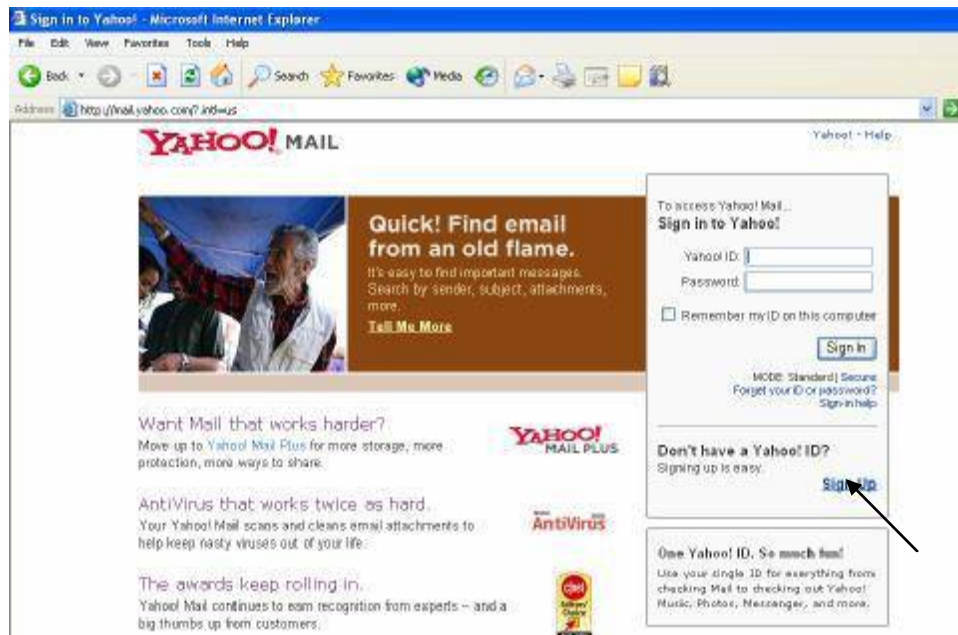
Sign in to Yahoo! - Microsoft Internet Explorer

File Edit View Favorites Tools Help

Back Search Favorites Media

Address http://mail.yahoo.com/?.intl=us

YAHOO! MAIL

Yahoo! - Help

Quick! Find email from an old flame.

It's easy to find important messages. Search by sender, subject, attachments, more.

Tell Me More

To access Yahoo! Mail...
Sign in to Yahoo!

Yahoo! ID:

Password:

Remember my ID on this computer

Sign In

MODE: Standard | Secure
Forget your ID or password?
Sign-in help

Don't have a Yahoo! ID?
Signing up is easy.

Sign Up

Want Mail that works harder?
Move up to Yahoo! Mail Plus for more storage, more protection, more ways to share.

YAHOO! MAIL PLUS

AntiVirus that works twice as hard.
Your Yahoo! Mail scans and cleans email attachments to help keep nasty viruses out of your life.

AntiVirus

The awards keep rolling in.
Yahoo! Mail continues to earn recognition from experts – and a big thumbs up from customers.

cnet Editors' Choice

One Yahoo! ID. So much fun!
Use your single ID for everything from checking Mail to checking out Yahoo! Music, Photos, Messenger, and more.